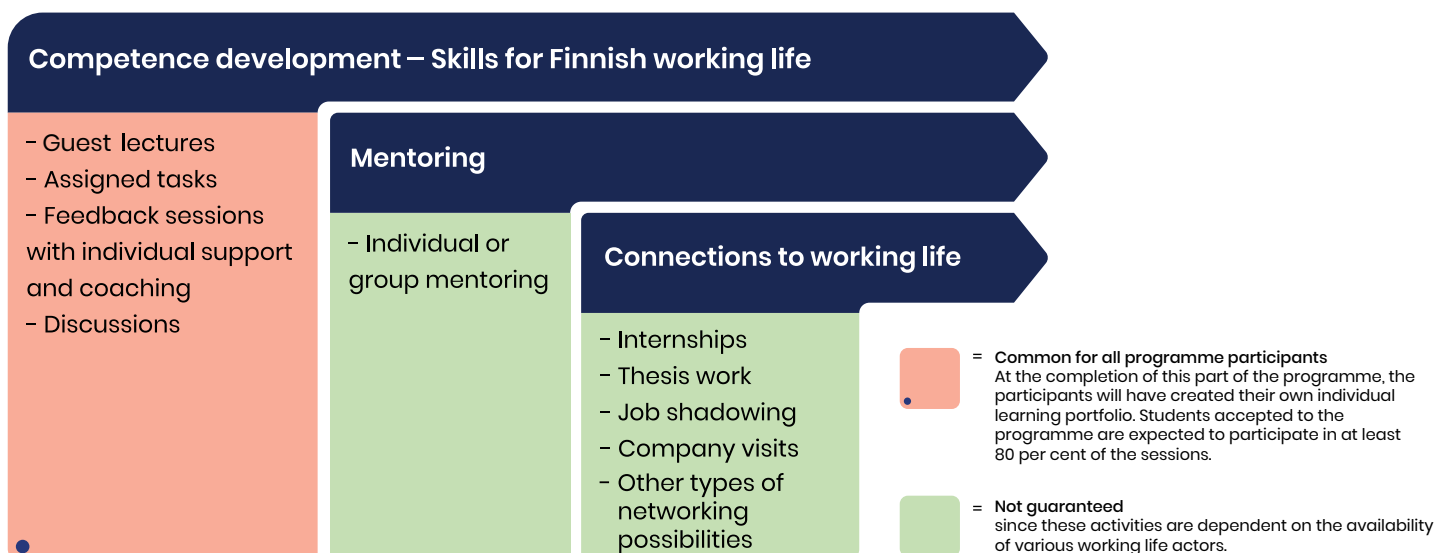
Competence development – Skills for Finnish working life

- Guest lectures
- Assigned tasks
- Feedback sessions with individual support and coaching
- Discussions

Mentoring

- Individual or group mentoring

Connections to working life

- Internships
- Thesis work
- Job shadowing
- Company visits
- Other types of networking possibilities

= Common for all programme participants
At the completion of this part of the programme, the participants will have created their own individual learning portfolio. Students accepted to the programme are expected to participate in at least 80 per cent of the sessions.

= Not guaranteed
since these activities are dependent on the availability of various working life actors.